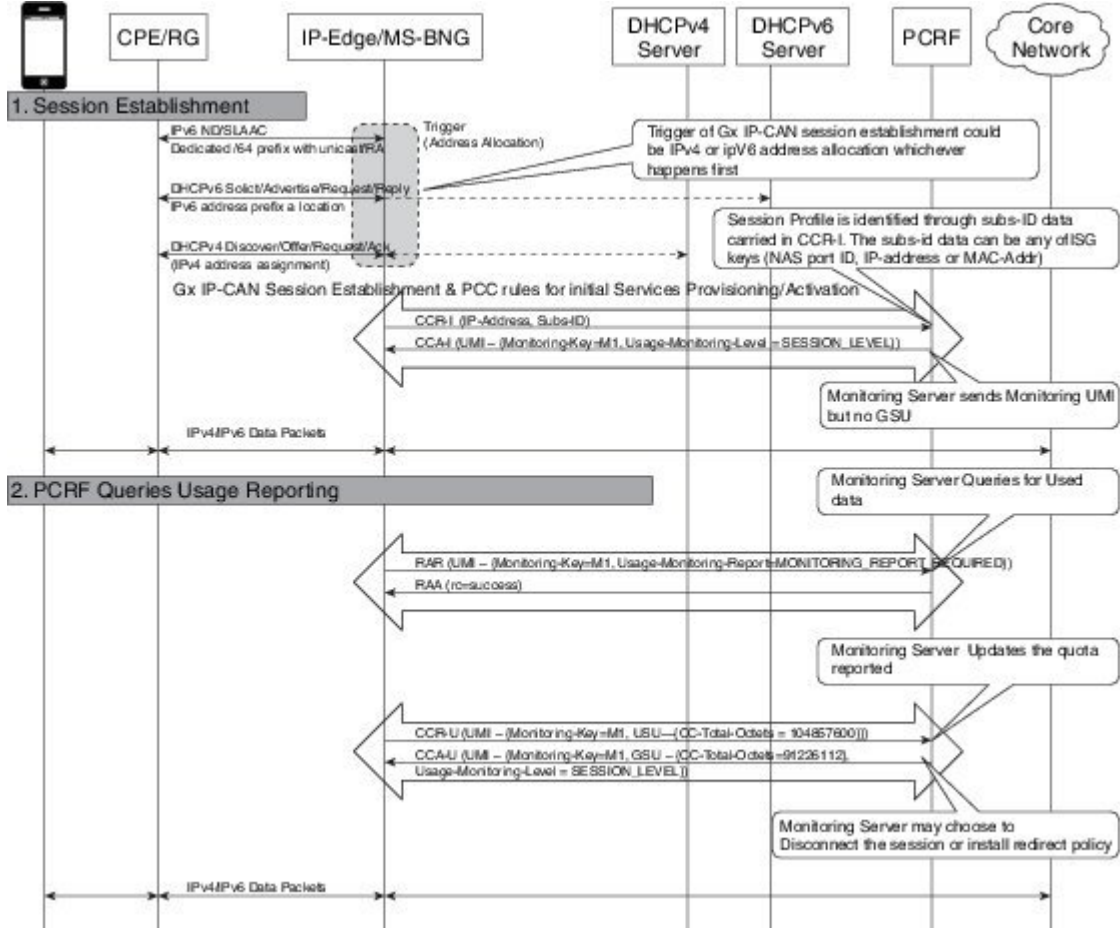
CPE/RG

IP-Edge/MS-BNG

DHCPv4 Server

DHCPv6 Server

PCRF

Core Network

1. Session Establishment

IPv6 ND/SLAAC
Dedicated /64 prefix with unicast RA

Trigger (Address Allocation)

Trigger of Gx IP-CAN session establishment could be IPv4 or ipV6 address allocation whichever happens first

DHCPv6 Solicit/Advertise/Request/Reply
IPv6 address prefix a location

Session Profile is identified through subs-ID data carried in CCR-I. The subs-id data can be any of ISG keys (NAS port ID, IP-address or MAC-Addr)

DHCPv4 Discover/Offer/Request/Ack
(IPv4 address assignment)

Gx IP-CAN Session Establishment & PCC rules for initial Services Provisioning/Activation

CCR-I (IP-Address, Subs-ID)

CCA-I (UMI – (Monitoring-Key=M1, Usage-Monitoring-Level = SESSION_LEVEL))

Monitoring Server sends Monitoring UMI but no GSU

IPv4/IPv6 Data Packets

2. PCRF Queries Usage Reporting

Monitoring Server Queries for Used data

RAR (UMI – (Monitoring-Key=M1, Usage-Monitoring-Report=MONITORING_REPORT_REQUIRED))

RAA (rc=success)

Monitoring Server Updates the quota reported

CCR-U (UMI – (Monitoring-Key=M1, USU—(CC-Total-Octets = 104857600)))

CCA-U (UMI – (Monitoring-Key=M1, GSU – (CC-Total-Octets=91226112), Usage-Monitoring-Level = SESSION_LEVEL))

Monitoring Server may choose to Disconnect the session or install redirect policy

IPv4/IPv6 Data Packets